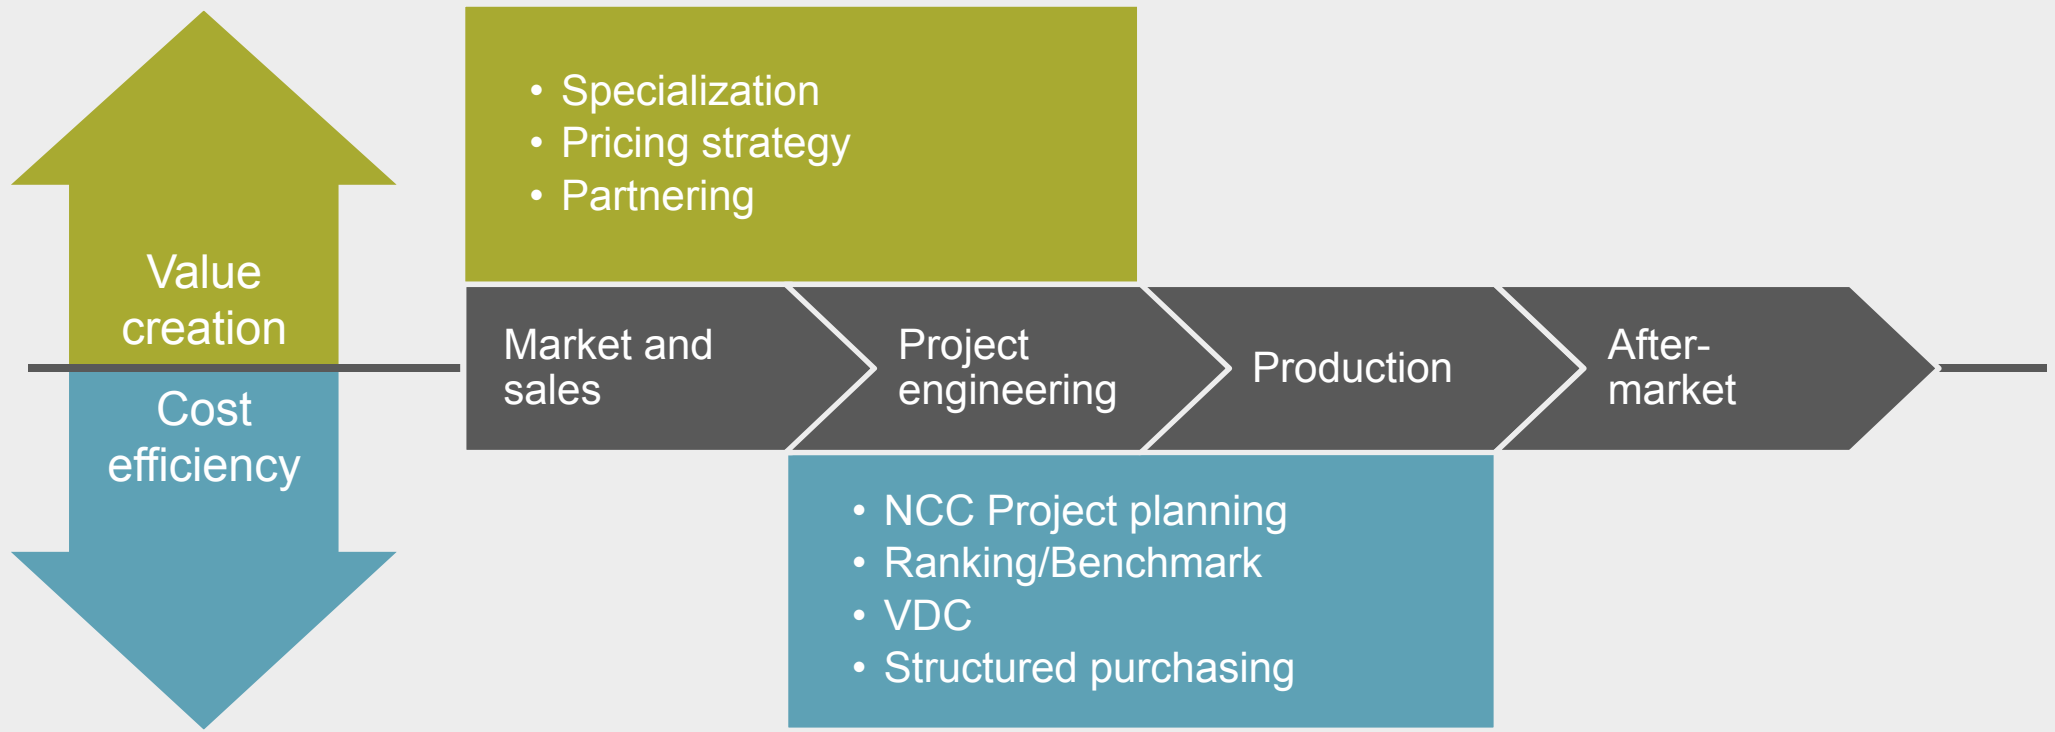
Value creation

Cost efficiency

• Specialization
• Pricing strategy
• Partnering

Market and sales

Project engineering

Production

After-market

• NCC Project planning
• Ranking/Benchmark
• VDC
• Structured purchasing